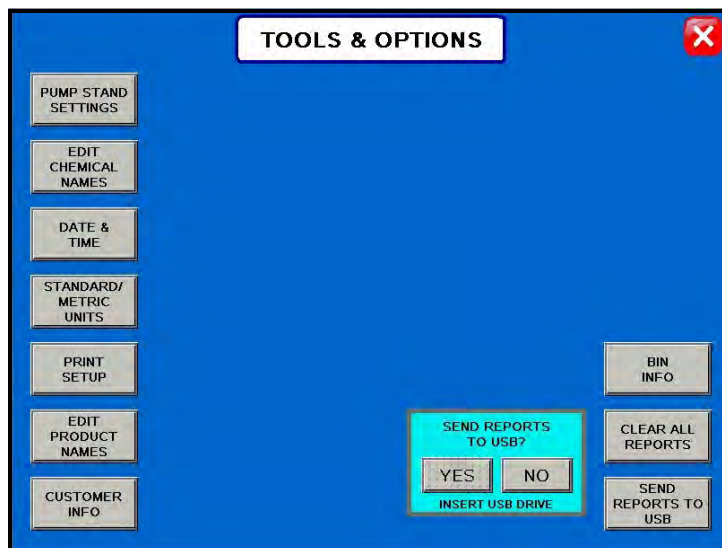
TOOLS & OPTIONS

PUMP STAND SETTINGS

EDIT CHEMICAL NAMES

DATE & TIME

STANDARD/ METRIC UNITS

PRINT SETUP

EDIT PRODUCT NAMES

CUSTOMER INFO

SEND REPORTS TO USB?

YES

NO

INSERT USB DRIVE

BIN INFO

CLEAR ALL REPORTS

SEND REPORTS TO USB